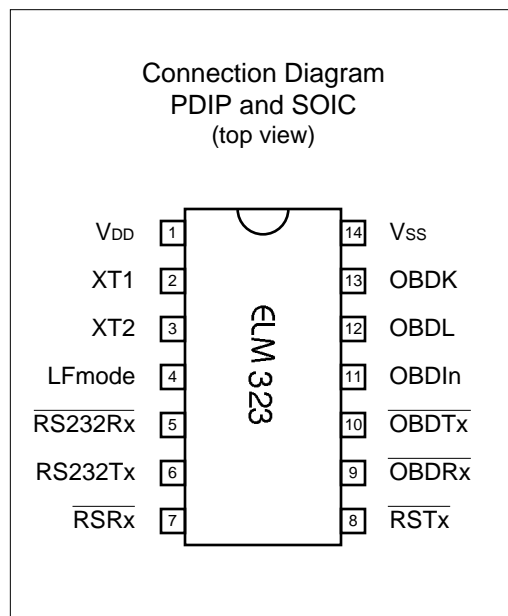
Connection Diagram
PDIP and SOIC
(top view)

$V_{DD}$ 1
XT1 2
XT2 3
LFmode 4
$\overline{\text{RS232Rx}}$ 5
RS232Tx 6
$\overline{\text{RSRx}}$ 7

ELM 323

14 $V_{SS}$
13 OBDK
12 OBDL
11 OBDIn
10 $\overline{\text{OBDTx}}$
9 $\overline{\text{OBDRx}}$
8 $\overline{\text{RSTx}}$